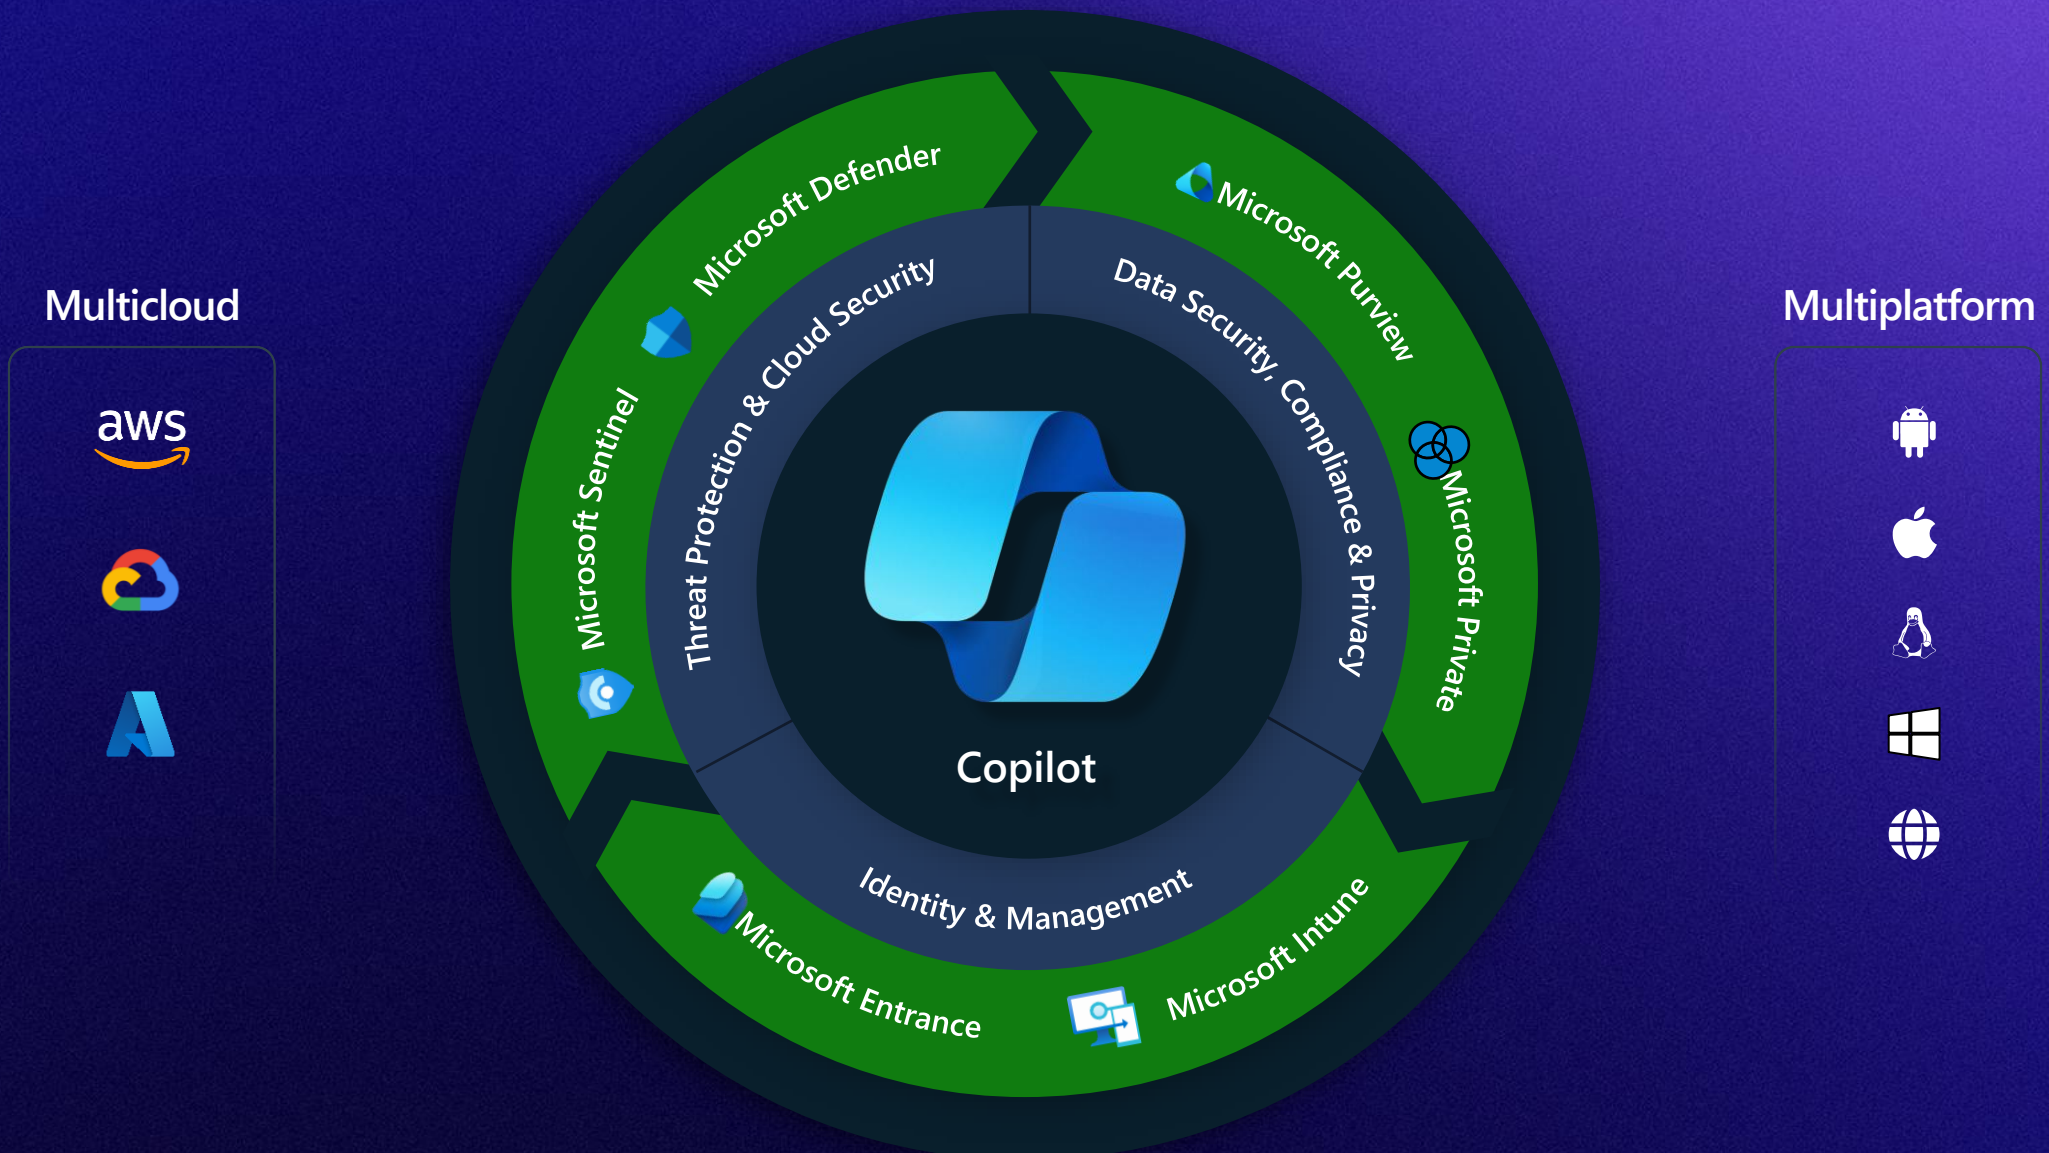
Multicloud

aws

Microsoft Sentinel

Microsoft Defender

Threat Protection & Cloud Security

Microsoft Purview

Data Security, Compliance & Privacy

Microsoft Private

Copilot

Identity & Management

Microsoft Entrance

Microsoft Intune

Multiplatform